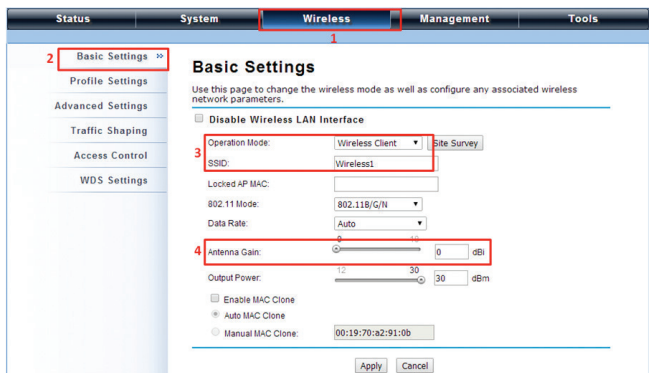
Status System Wireless Management Tools

1

2 Basic Settings »

Profile Settings

Advanced Settings

Traffic Shaping

Access Control

WDS Settings

Basic Settings

Use this page to change the wireless mode as well as configure any associated wireless network parameters.

Disable Wireless LAN Interface

3

Operation Mode: Wireless Client Site Survey

SSID: Wireless1

Locked AP MAC:

802.11 Mode: 802.11B/G/N

Data Rate: Auto

4

Antenna Gain: 0 10 0 dBi

Output Power: 12 30 30 dBm

Enable MAC Clone

Auto MAC Clone

Manual MAC Clone: 00:19:70:a2:91:0b

Apply Cancel